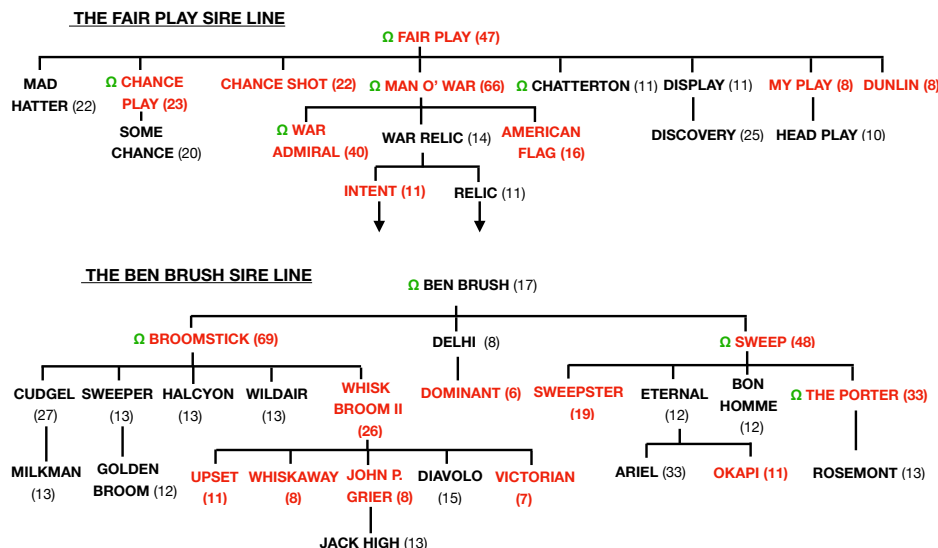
THE FAIR PLAY SIRE LINE

Ω FAIR PLAY (47)

MAD HATTER (22)
Ω CHANCE PLAY (23)
SOME CHANCE (20)
CHANCE SHOT (22)
Ω MAN O' WAR (66)
Ω WAR ADMIRAL (40)
WAR RELIC (14)
INTENT (11)
RELIC (11)
AMERICAN FLAG (16)
Ω CHATTERTON (11)
DISPLAY (11)
DISCOVERY (25)
MY PLAY (8)
HEAD PLAY (10)
DUNLIN (8)

THE BEN BRUSH SIRE LINE

Ω BEN BRUSH (17)

Ω BROOMSTICK (69)
CUDGEL (27)
MILKMAN (13)
SWEEPER (13)
GOLDEN BROOM (12)
HALCYON (13)
WILDAIR (13)
WHISK BROOM II (26)
UPSET (11)
WHISKAWAY (8)
JOHN P. GRIER (8)
JACK HIGH (13)
DIAVOLO (15)
VICTORIAN (7)
DELHI (8)
DOMINANT (6)
Ω SWEEP (48)
SWEEPSTER (19)
ETERNAL (12)
ARIEL (33)
OKAPI (11)
BON HOMME (12)
Ω THE PORTER (33)
ROSEMONT (13)